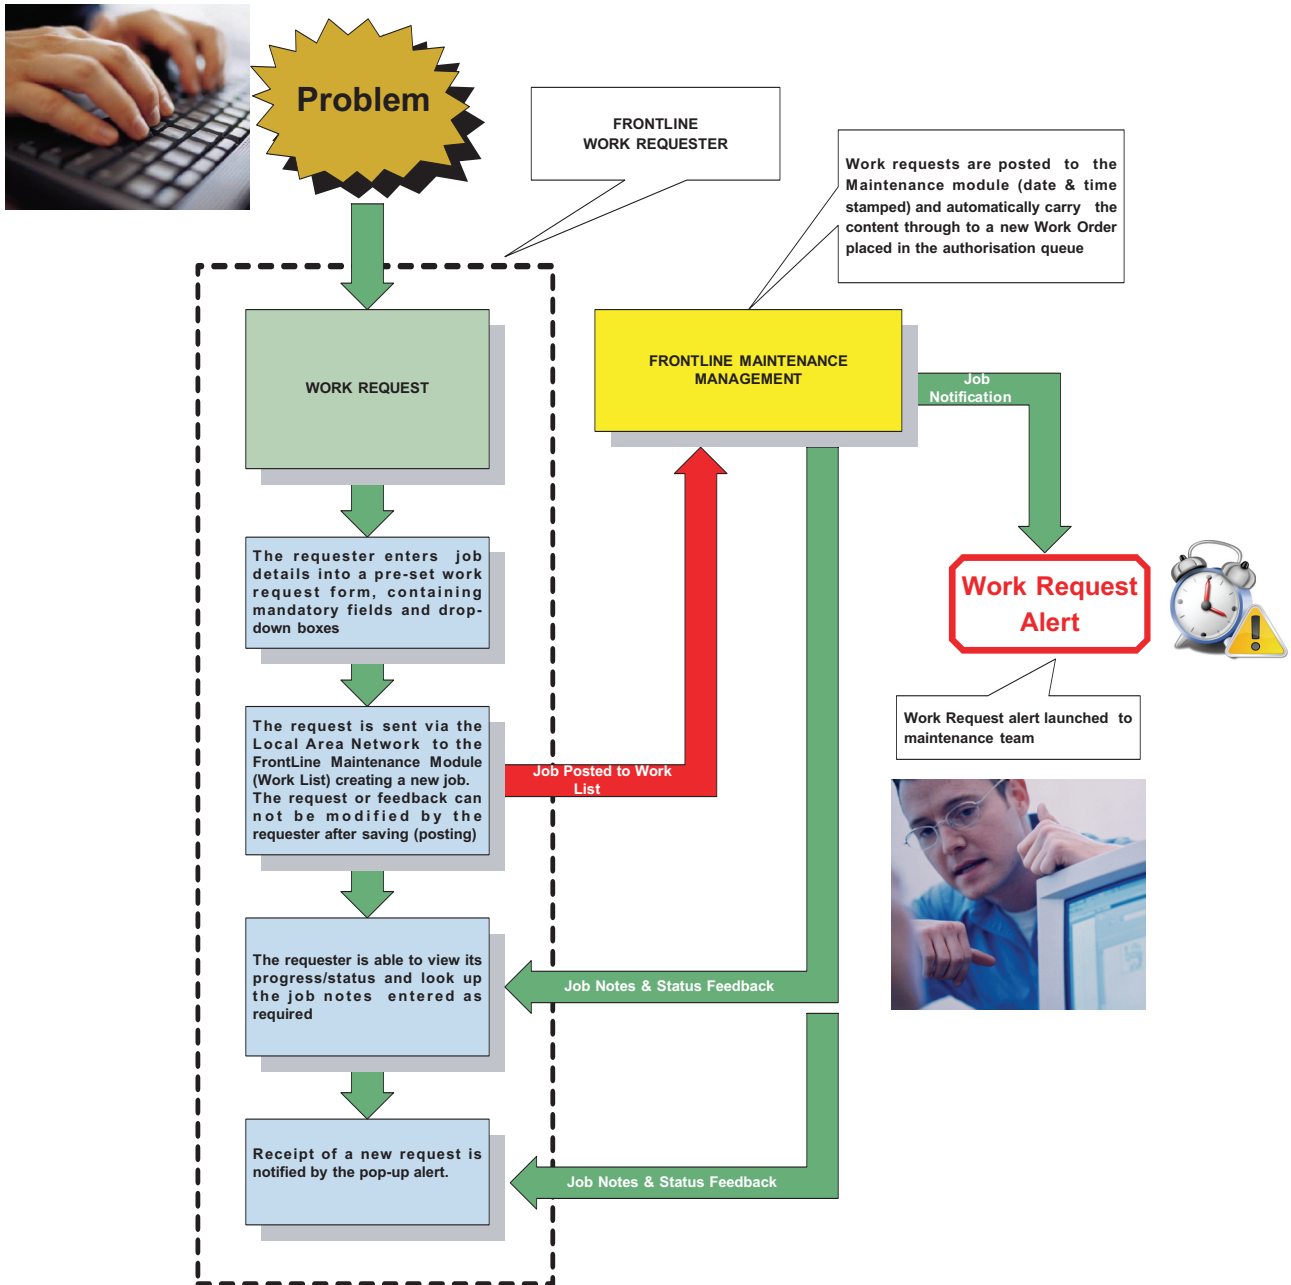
Problem

FRONTLINE WORK REQUESTER

Work requests are posted to the Maintenance module (date & time stamped) and automatically carry the content through to a new Work Order placed in the authorisation queue

WORK REQUEST

FRONTLINE MAINTENANCE MANAGEMENT

Job Notification

The requester enters job details into a pre-set work request form, containing mandatory fields and drop-down boxes

Work Request Alert

Work Request alert launched to maintenance team

The request is sent via the Local Area Network to the FrontLine Maintenance Module (Work List) creating a new job. The request or feedback can not be modified by the requester after saving (posting)

Job Posted to Work List

The requester is able to view its progress/status and look up the job notes entered as required

Job Notes & Status Feedback

Receipt of a new request is notified by the pop-up alert.

Job Notes & Status Feedback